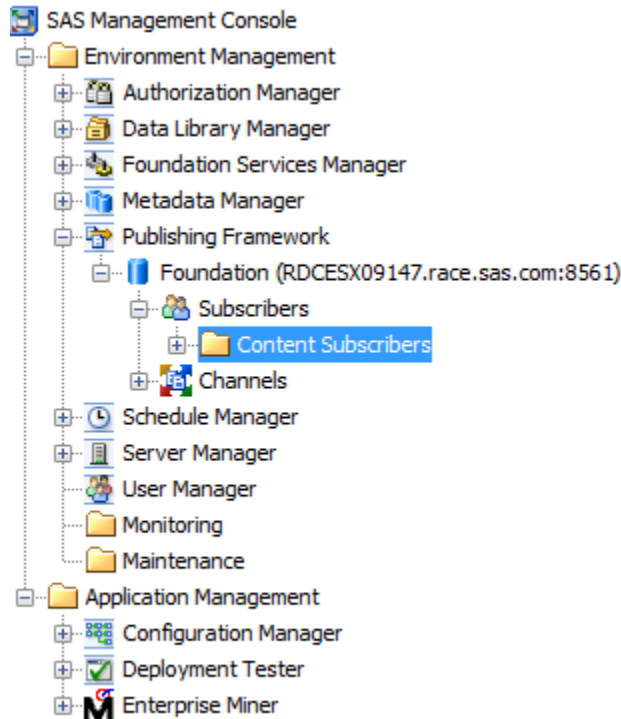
SAS Management Console
Environment Management
Authorization Manager
Data Library Manager
Foundation Services Manager
Metadata Manager
Publishing Framework
Foundation (RDCESX09147.race.sas.com:8561)
Subscribers
Content Subscribers
Channels
Schedule Manager
Server Manager
User Manager
Monitoring
Maintenance
Application Management
Configuration Manager
Deployment Tester
Enterprise Miner